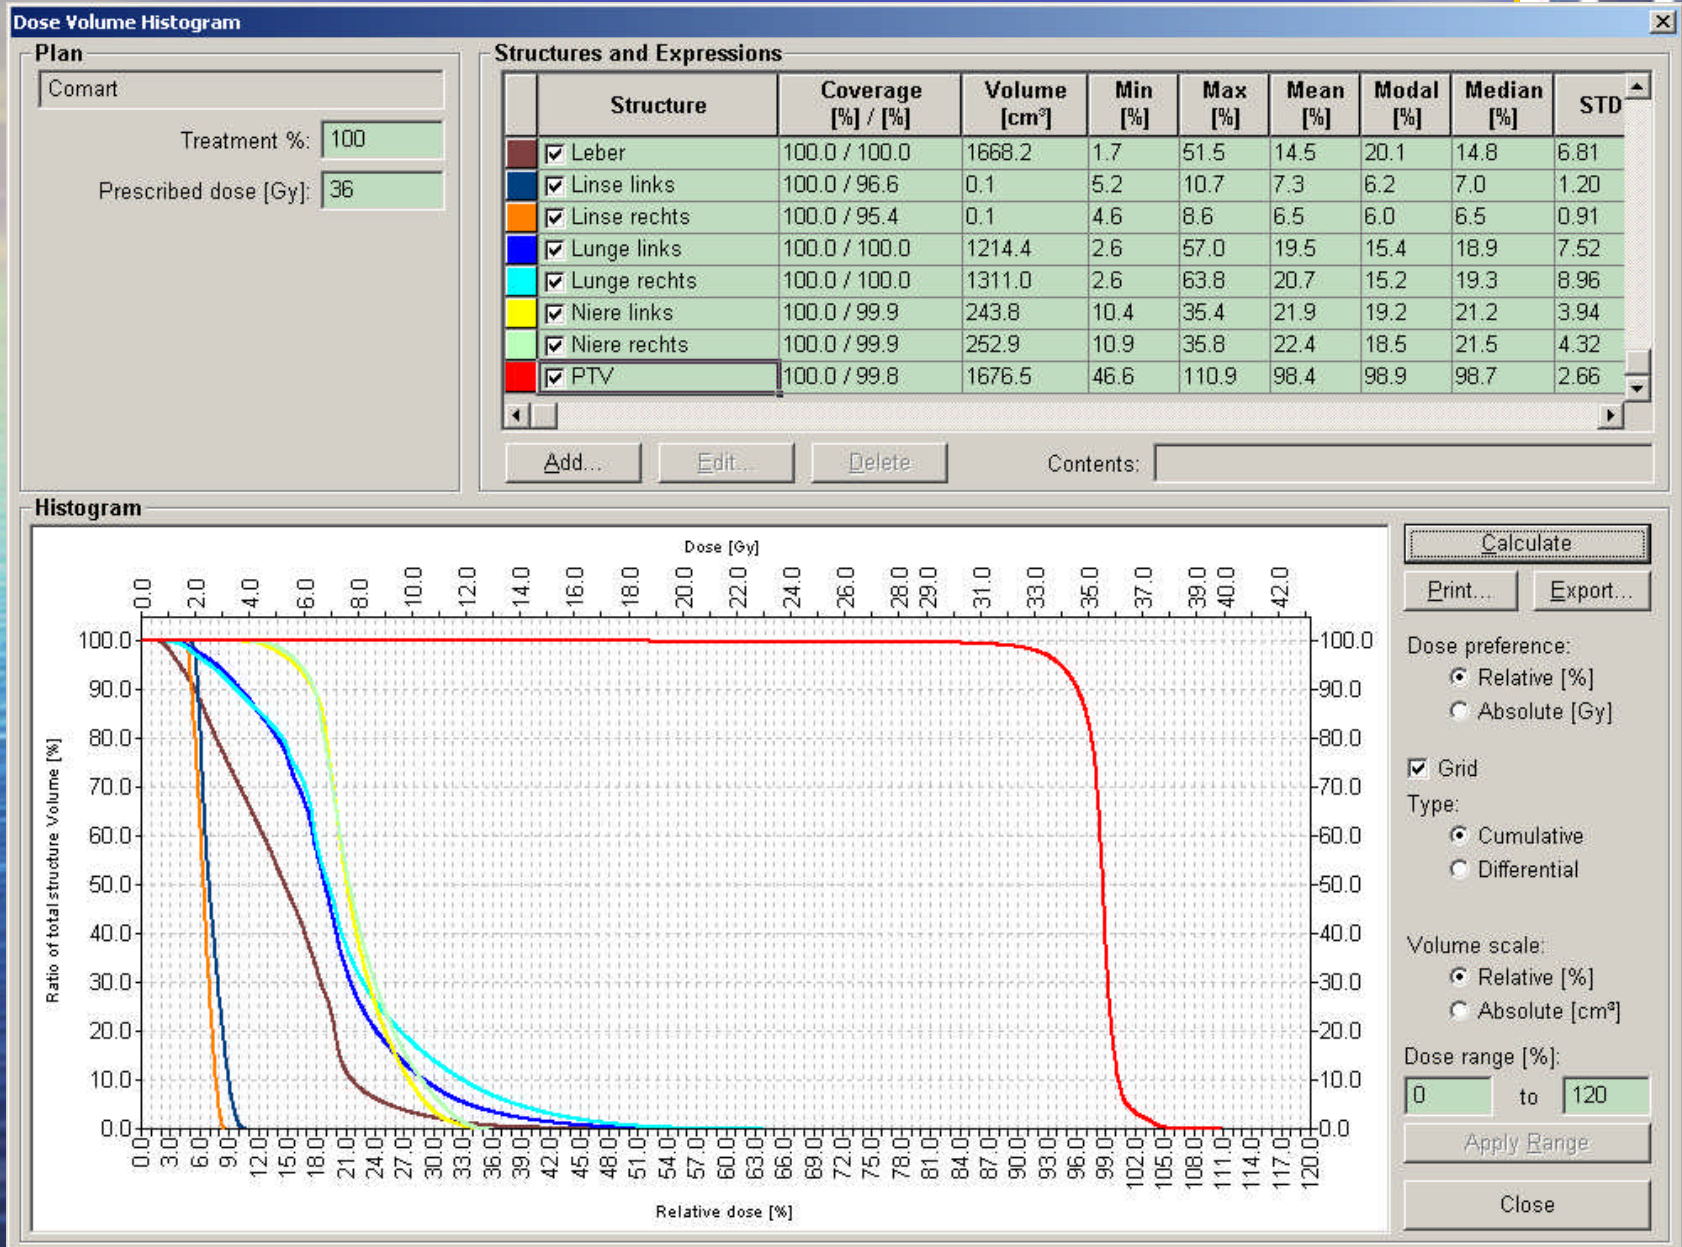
Dose Volume Histogram

Plan

Comart

Treatment %: 100

Prescribed dose [Gy]: 36

Structures and Expressions

| | Structure | Coverage [%] / [%] | Volume [cm³] | Min [%] | Max [%] | Mean [%] | Modal [%] | Median [%] | STD |
|---|---|---|---|---|---|---|---|---|---|
| | Leber | 100.0 / 100.0 | 1668.2 | 1.7 | 51.5 | 14.5 | 20.1 | 14.8 | 6.81 |
| | Linse links | 100.0 / 96.6 | 0.1 | 5.2 | 10.7 | 7.3 | 6.2 | 7.0 | 1.20 |
| | Linse rechts | 100.0 / 95.4 | 0.1 | 4.6 | 8.6 | 6.5 | 6.0 | 6.5 | 0.91 |
| | Lunge links | 100.0 / 100.0 | 1214.4 | 2.6 | 57.0 | 19.5 | 15.4 | 18.9 | 7.52 |
| | Lunge rechts | 100.0 / 100.0 | 1311.0 | 2.6 | 63.8 | 20.7 | 15.2 | 19.3 | 8.96 |
| | Niere links | 100.0 / 99.9 | 243.8 | 10.4 | 35.4 | 21.9 | 19.2 | 21.2 | 3.94 |
| | Niere rechts | 100.0 / 99.9 | 252.9 | 10.9 | 35.8 | 22.4 | 18.5 | 21.5 | 4.32 |
| | PTV | 100.0 / 99.8 | 1676.5 | 46.6 | 110.9 | 98.4 | 98.9 | 98.7 | 2.66 |

Add... Edit... Delete Contents:

Histogram

Dose [Gy]

0.0 2.0 4.0 6.0 8.0 10.0 12.0 14.0 16.0 18.0 20.0 22.0 24.0 26.0 28.0 29.0 31.0 33.0 35.0 37.0 39.0 40.0 42.0

100.0 90.0 80.0 70.0 60.0 50.0 40.0 30.0 20.0 10.0 0.0

Ratio of total structure Volume [%]

0.0 3.0 6.0 9.0 12.0 15.0 18.0 21.0 24.0 27.0 30.0 33.0 36.0 39.0 42.0 45.0 48.0 51.0 54.0 57.0 60.0 63.0 66.0 69.0 72.0 75.0 78.0 81.0 84.0 87.0 90.0 93.0 96.0 99.0 102.0 105.0 108.0 111.0 114.0 117.0 120.0

Relative dose [%]

Calculate

Print... Export...

Dose preference:
Relative [%]
Absolute [Gy]

Grid

Type:
Cumulative
Differential

Volume scale:
Relative [%]
Absolute [cm³]

Dose range [%]:
0 to 120

Apply Range

Close